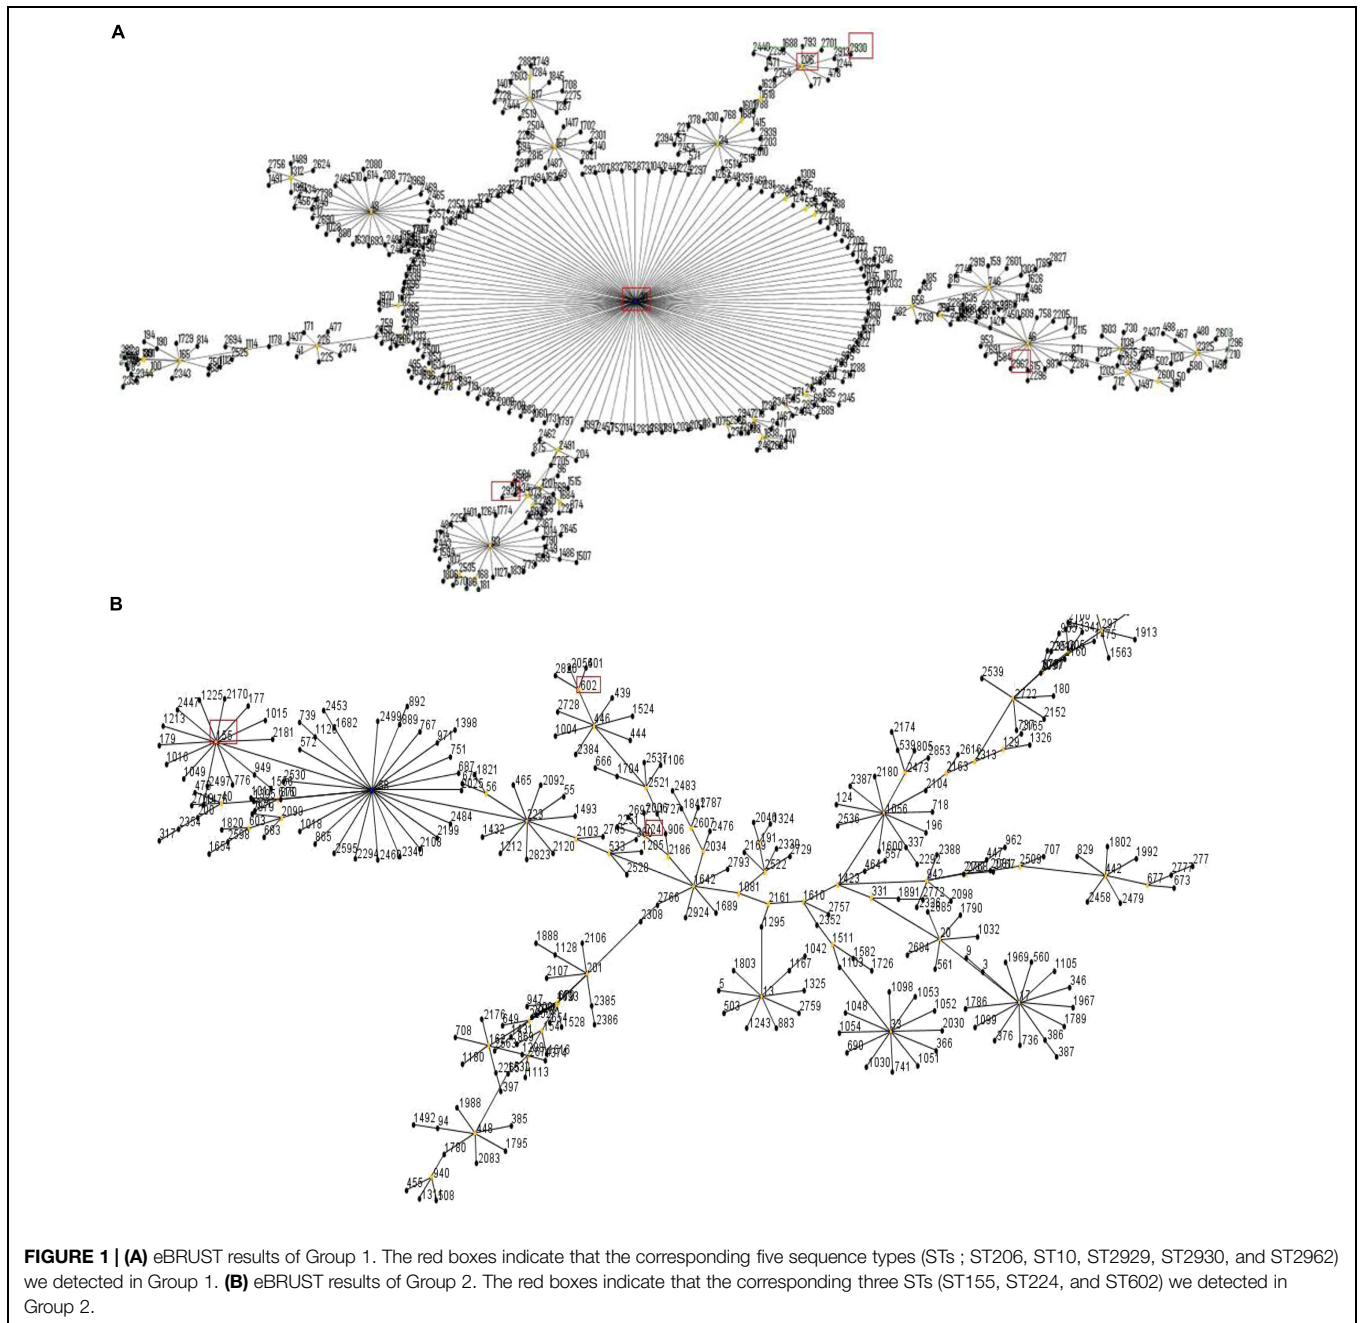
A

B

FIGURE 1 | (A) eBRUST results of Group 1. The red boxes indicate that the corresponding five sequence types (STs ; ST206, ST10, ST2929, ST2930, and ST2962) we detected in Group 1. (B) eBRUST results of Group 2. The red boxes indicate that the corresponding three STs (ST155, ST224, and ST602) we detected in Group 2.